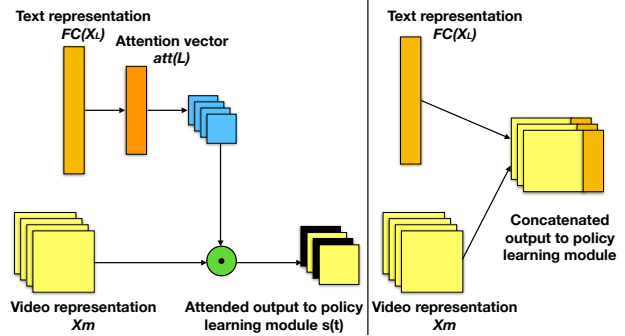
Text representation
$FC(X_L)$

Attention vector
$att(L)$

Video representation
$Xm$

Attended output to policy learning module s(t)

Text representation
$FC(X_L)$

Concatenated output to policy learning module

Video representation
$Xm$